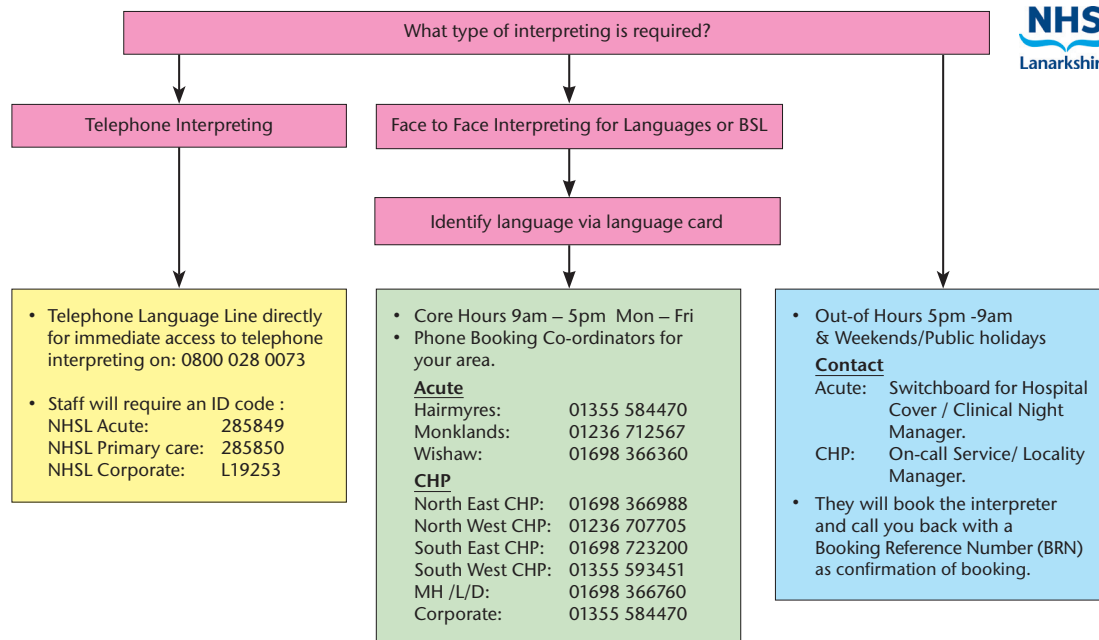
What type of interpreting is required?

NHS
Lanarkshir

Telephone Interpreting

Face to Face Interpreting for Languages or BSL

Identify language via language card

• Telephone Language Line directly for immediate access to telephone interpreting on: 0800 028 0073

• Staff will require an ID code :
NHSL Acute: 285849
NHSL Primary care: 285850
NHSL Corporate: L19253

• Core Hours 9am – 5pm Mon – Fri
• Phone Booking Co-ordinators for your area.

**Acute**
| | |
|---|---|
| Hairmyres: | 01355 584470 |
| Monklands: | 01236 712567 |
| Wishaw: | 01698 366360 |

**CHP**
| | |
|---|---|
| North East CHP: | 01698 366988 |
| North West CHP: | 01236 707705 |
| South East CHP: | 01698 723200 |
| South West CHP: | 01355 593451 |
| MH /L/D: | 01698 366760 |
| Corporate: | 01355 584470 |

• Out-of Hours 5pm -9am & Weekends/Public holidays
**Contact**
Acute: Switchboard for Hospital Cover / Clinical Night Manager.
CHP: On-call Service/ Locality Manager.
• They will book the interpreter and call you back with a Booking Reference Number (BRN) as confirmation of booking.